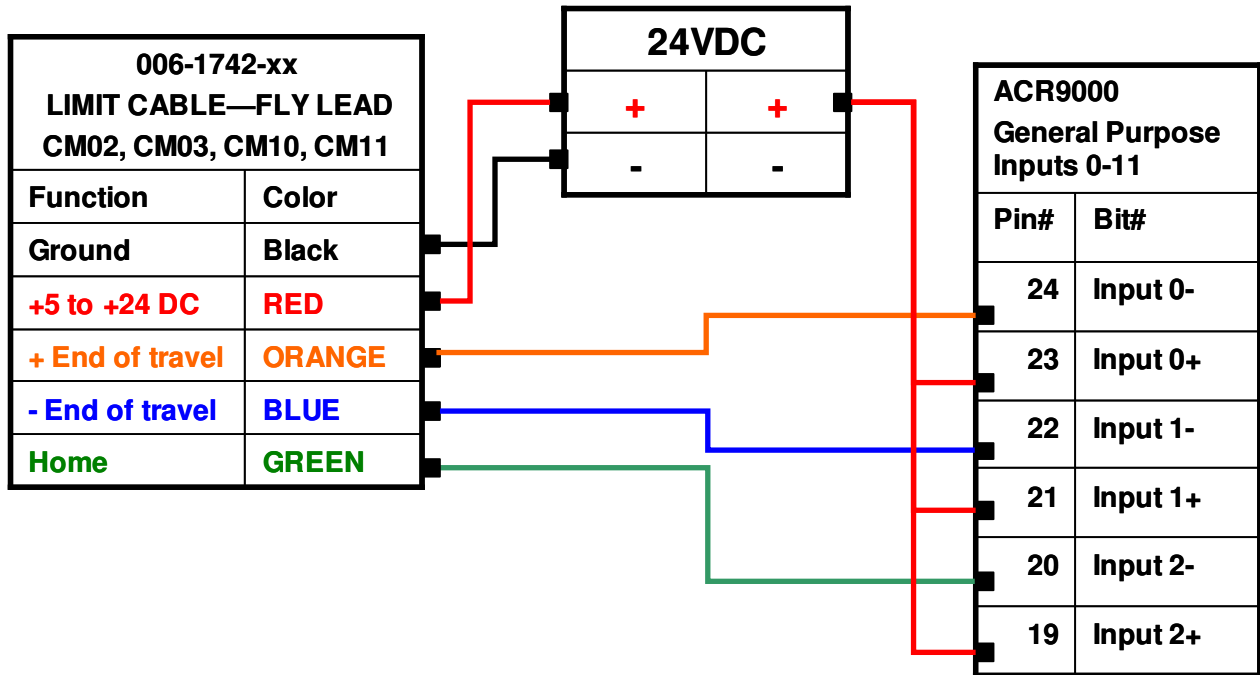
006-1742-xx
LIMIT CABLE—FLY LEAD
CM02, CM03, CM10, CM11

| Function | Color |
|---|---|
| Ground | Black |
| +5 to +24 DC | RED |
| + End of travel | ORANGE |
| - End of travel | BLUE |
| Home | GREEN |

24VDC

| + | + |
|---|---|
| - | - |

ACR9000
General Purpose Inputs 0-11

| Pin# | Bit# |
|---|---|
| 24 | Input 0- |
| 23 | Input 0+ |
| 22 | Input 1- |
| 21 | Input 1+ |
| 20 | Input 2- |
| 19 | Input 2+ |